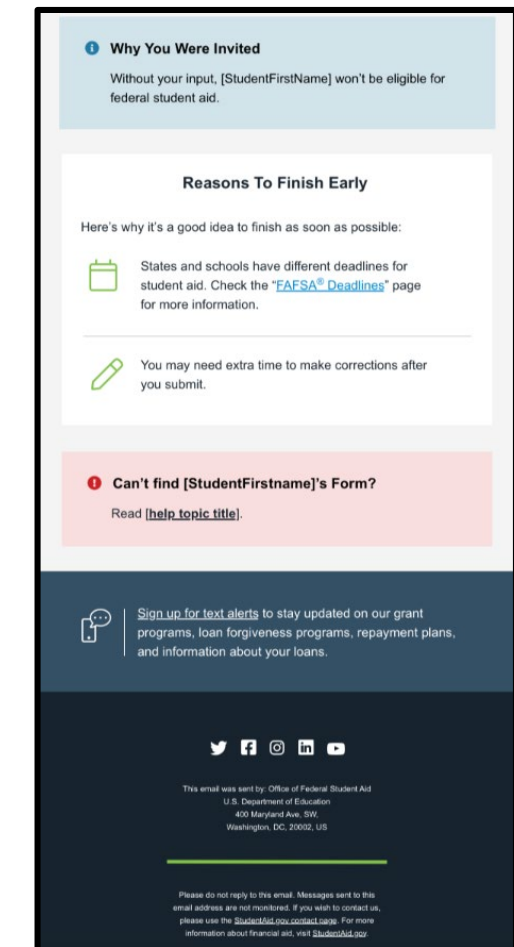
Why You Were Invited

Without your input, [StudentFirstName] won't be eligible for federal student aid.

Reasons To Finish Early

Here's why it's a good idea to finish as soon as possible:

States and schools have different deadlines for student aid. Check the "FAFSA® Deadlines" page for more information.

You may need extra time to make corrections after you submit.

Can't find [StudentFirstname]'s Form?

Read [help topic title].

Sign up for text alerts to stay updated on our grant programs, loan forgiveness programs, repayment plans, and information about your loans.

This email was sent by: Office of Federal Student Aid
U.S. Department of Education
400 Maryland Ave, SW,
Washington, DC, 20002, US

Please do not reply to this email. Messages sent to this email address are not monitored. If you wish to contact us, please use the StudentAid.gov contact page. For more information about financial aid, visit StudentAid.gov.